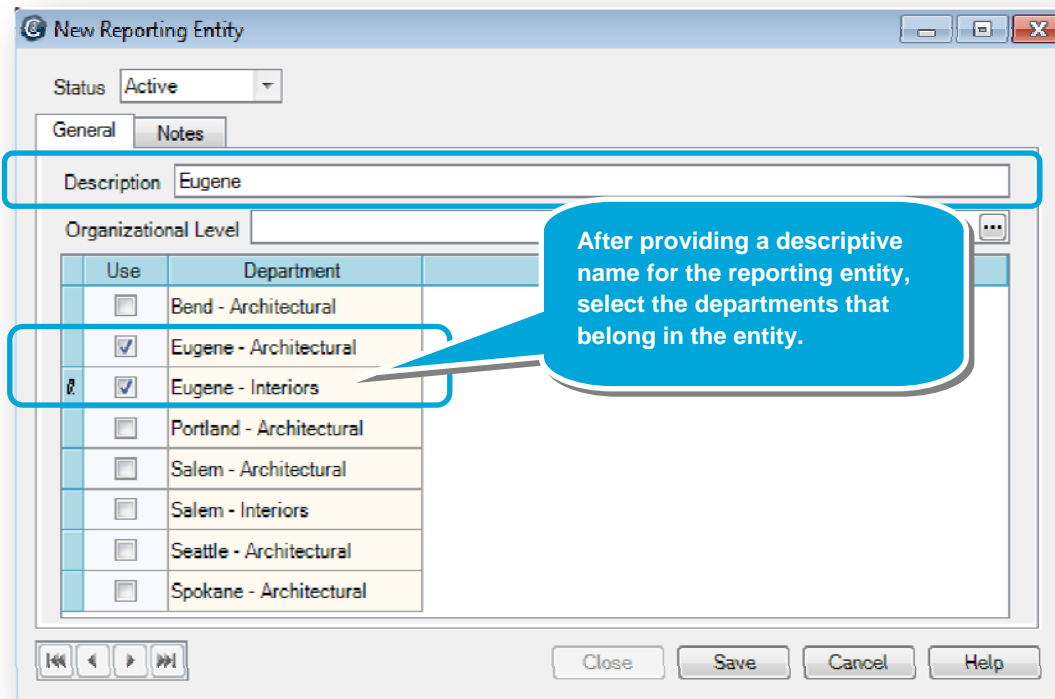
New Reporting Entity

Status Active

General Notes

Description Eugene

Organizational Level

| Use | Department |
|---|---|
| ☐ | Bend - Architectural |
| ☑ | Eugene - Architectural |
| ☑ | Eugene - Interiors |
| ☐ | Portland - Architectural |
| ☐ | Salem - Architectural |
| ☐ | Salem - Interiors |
| ☐ | Seattle - Architectural |
| ☐ | Spokane - Architectural |

After providing a descriptive name for the reporting entity, select the departments that belong in the entity.

Close Save Cancel Help